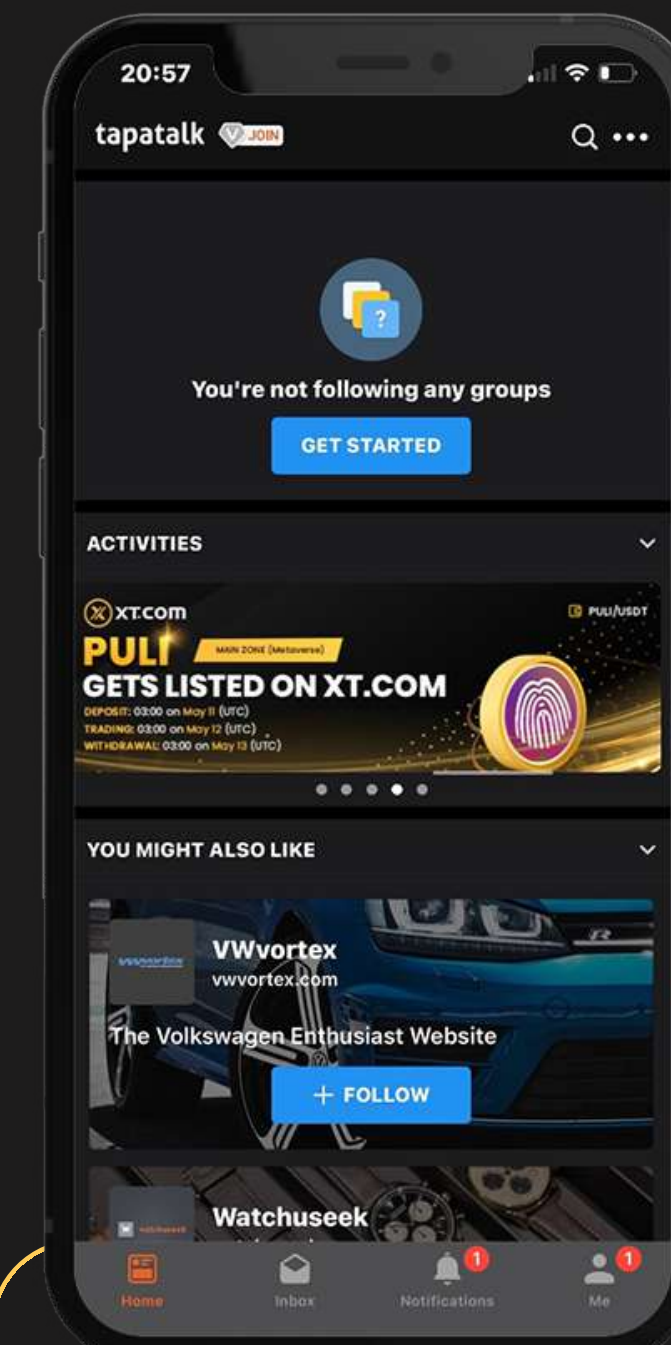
20:57

tapatalk JOIN

You're not following any groups

GET STARTED

ACTIVITIES

XT.COM

PULI/USDT

PULI

MAIN ZONE (Metaverse)

GETS LISTED ON XT.COM

DEPOSIT: 03:00 on May 11 (UTC)
TRADING: 03:00 on May 12 (UTC)
WITHDRAWAL: 03:00 on May 13 (UTC)

YOU MIGHT ALSO LIKE

vwvortex

VWvortex
vwvortex.com

The Volkswagen Enthusiast Website

+ FOLLOW

Watchuseek

Home

Inbox

1
Notifications

1
Me